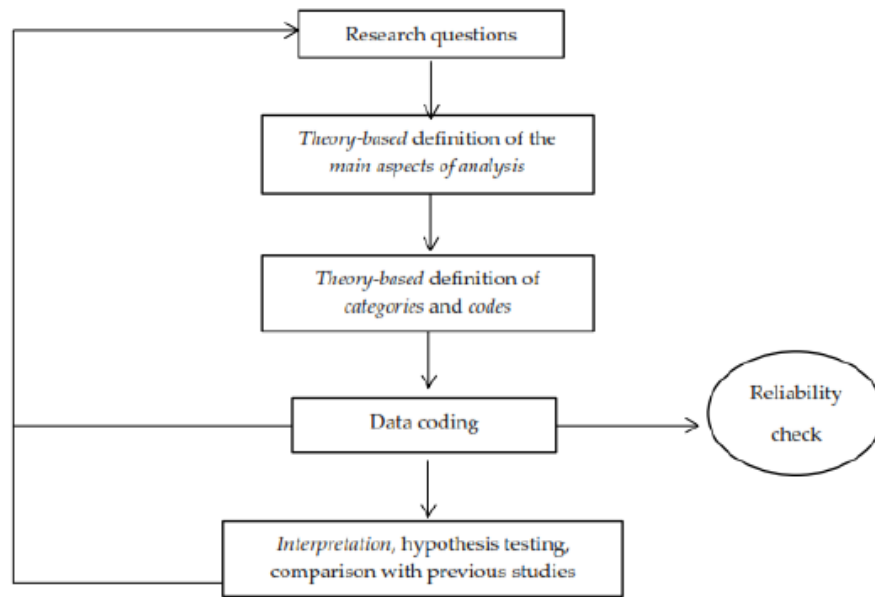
Research questions

Theory-based definition of the main aspects of analysis

Theory-based definition of categories and codes

Data coding

Reliability check

Interpretation, hypothesis testing, comparison with previous studies